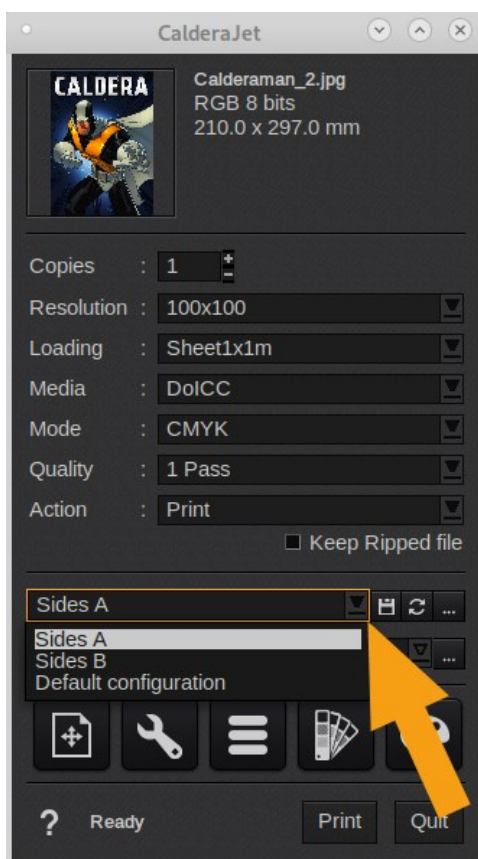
CalderaJet

CALDERA

Calderaman_2.jpg
RGB 8 bits
210.0 x 297.0 mm

Copies : 1
Resolution : 100x100
Loading : Sheet1x1m
Media : DoICC
Mode : CMYK
Quality : 1 Pass
Action : Print

Keep Ripped file

Sides A
...
Sides A
Sides B
Default configuration
...

? Ready Print Quit